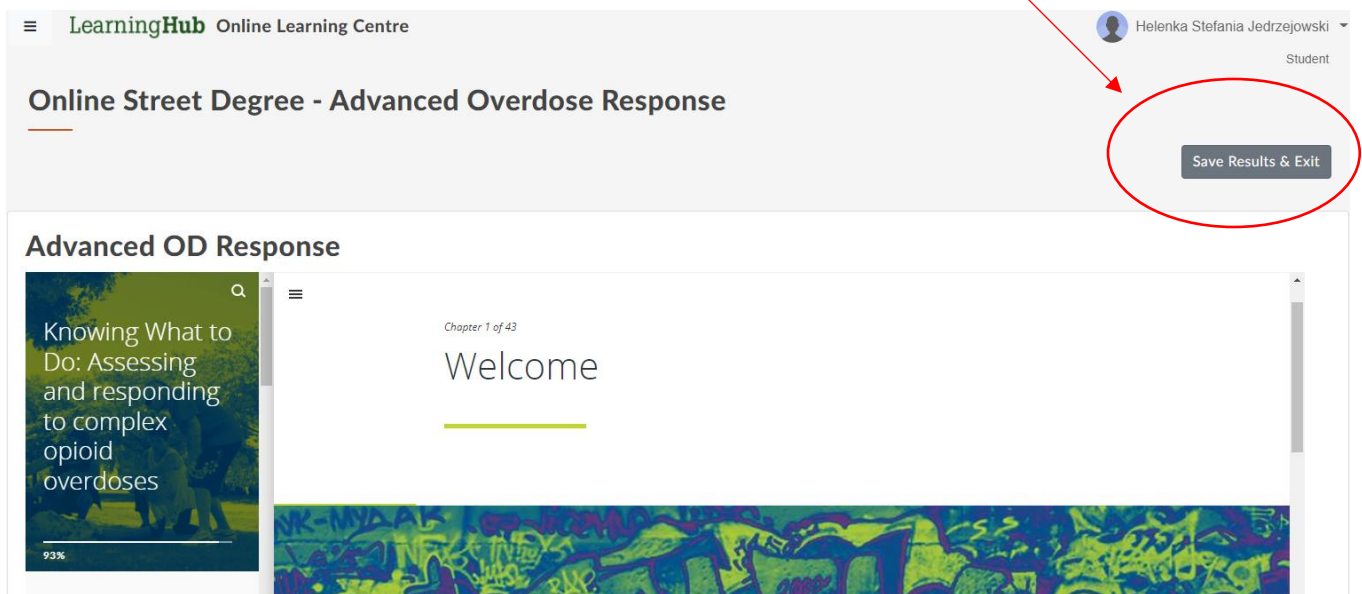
LearningHub Online Learning Centre

Helenka Stefania Jedrzejowski

Student

Online Street Degree - Advanced Overdose Response

Save Results & Exit

Advanced OD Response

Knowing What to Do: Assessing and responding to complex opioid overdoses

93%

Chapter 1 of 43

Welcome